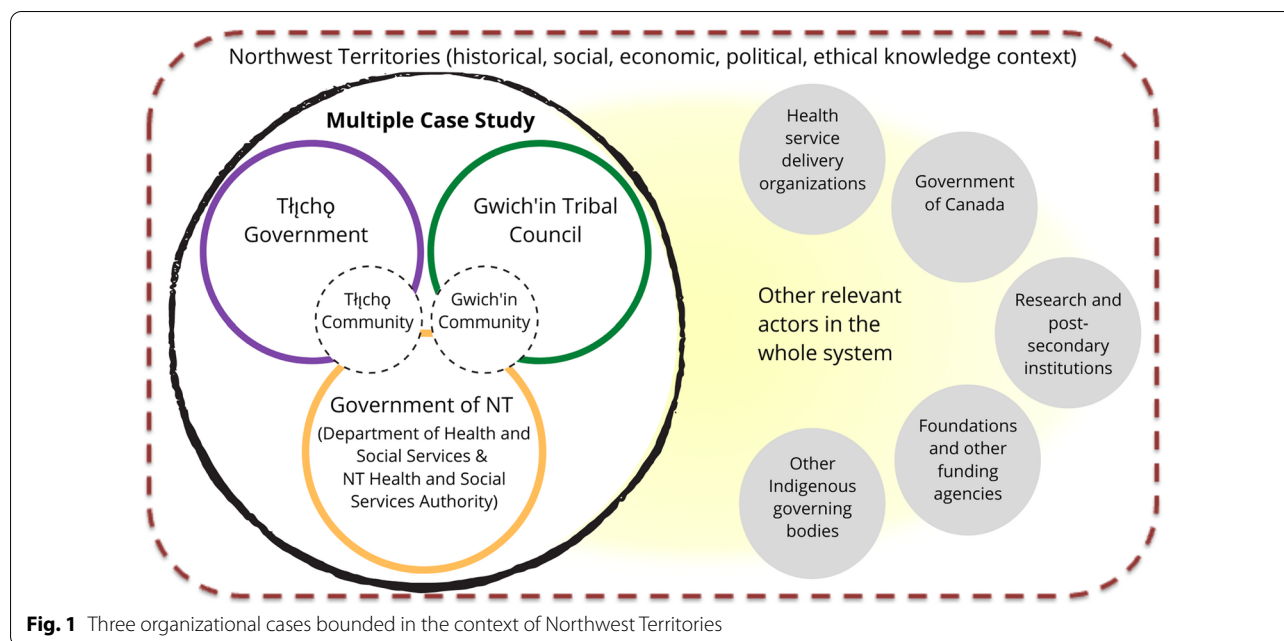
Northwest Territories (historical, social, economic, political, ethical knowledge context)

Multiple Case Study

Tłįchǫ Government

Gwich'in Tribal Council

Tłįchǫ Community

Gwich'in Community

Government of NT (Department of Health and Social Services & NT Health and Social Services Authority)

Other relevant actors in the whole system

Health service delivery organizations

Government of Canada

Research and post-secondary institutions

Foundations and other funding agencies

Other Indigenous governing bodies

Fig. 1 Three organizational cases bounded in the context of Northwest Territories